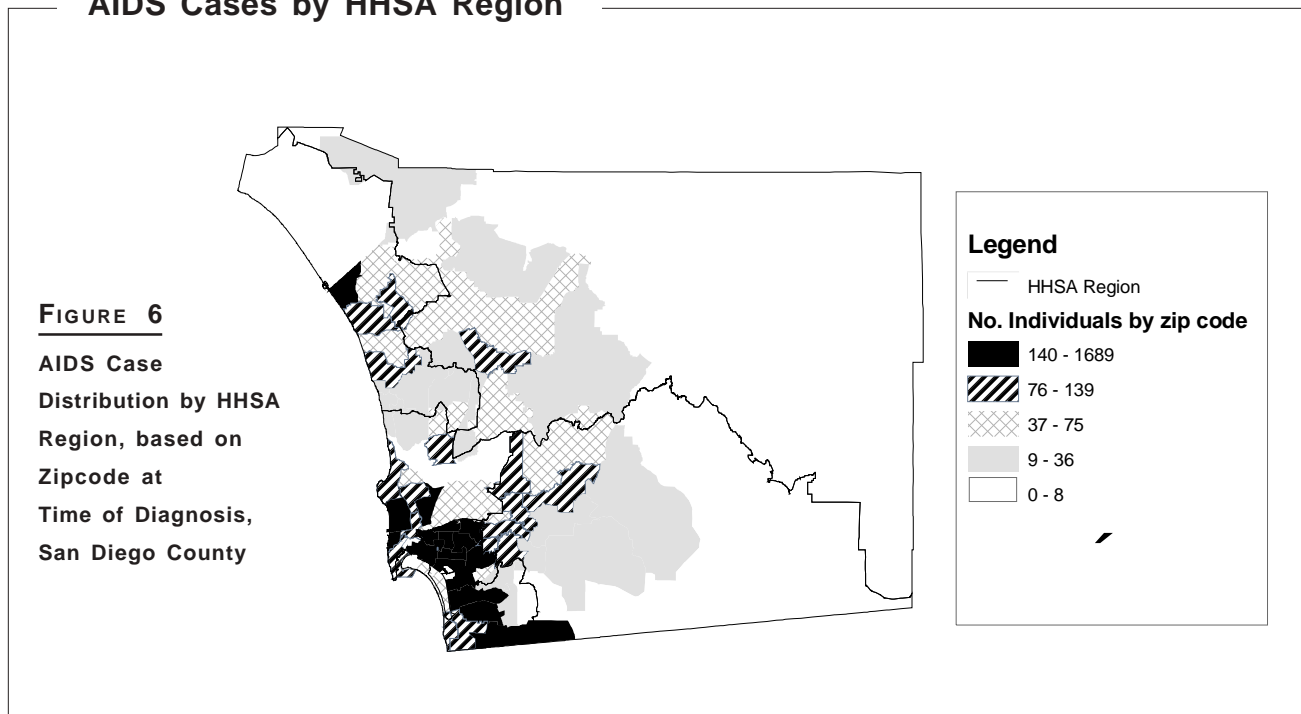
AIDS Cases by HHSA Region

FIGURE 6

AIDS Case Distribution by HHSA Region, based on Zipcode at Time of Diagnosis, San Diego County

Legend

HHSA Region

No. Individuals by zip code

140 - 1689

76 - 139

37 - 75

9 - 36

0 - 8